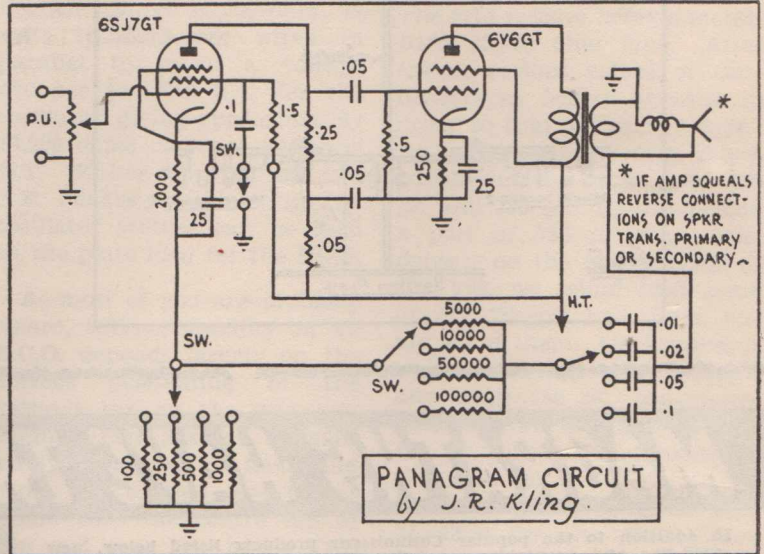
6SJ7GT

6V6GT

P.U.

·1

1·5

·05

·25

·5

·05

250

25

SW.

2000

25

·05

*

* IF AMP SQUEALS REVERSE CONNECTIONS ON SPKR TRANS. PRIMARY OR SECONDARY~

H.T.

5000

10000

50000

100000

SW.

SW.

·01

·02

·05

·1

100

250

500

1000

PANAGRAM CIRCUIT
by J.R. Kling.